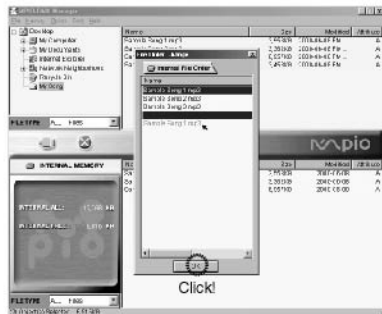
Desktop
My Computer
My Documents
Internet Explorer
Network Neighborhood
Recycle Bin
My Song

Name
Sample Song1.mp3
Sample Song2.mp3
Sample Song3.mp3
Sample Song4.mp3

Internal File Order

Name
Sample Song1.mp3
Sample Song2.mp3
Sample Song3.mp3
Sample Song4.mp3

FILETYPE

INTERNAL MEMORY

INTERNAL: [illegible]
INTERNAL FREE: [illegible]

mpio

FILETYPE

Click!